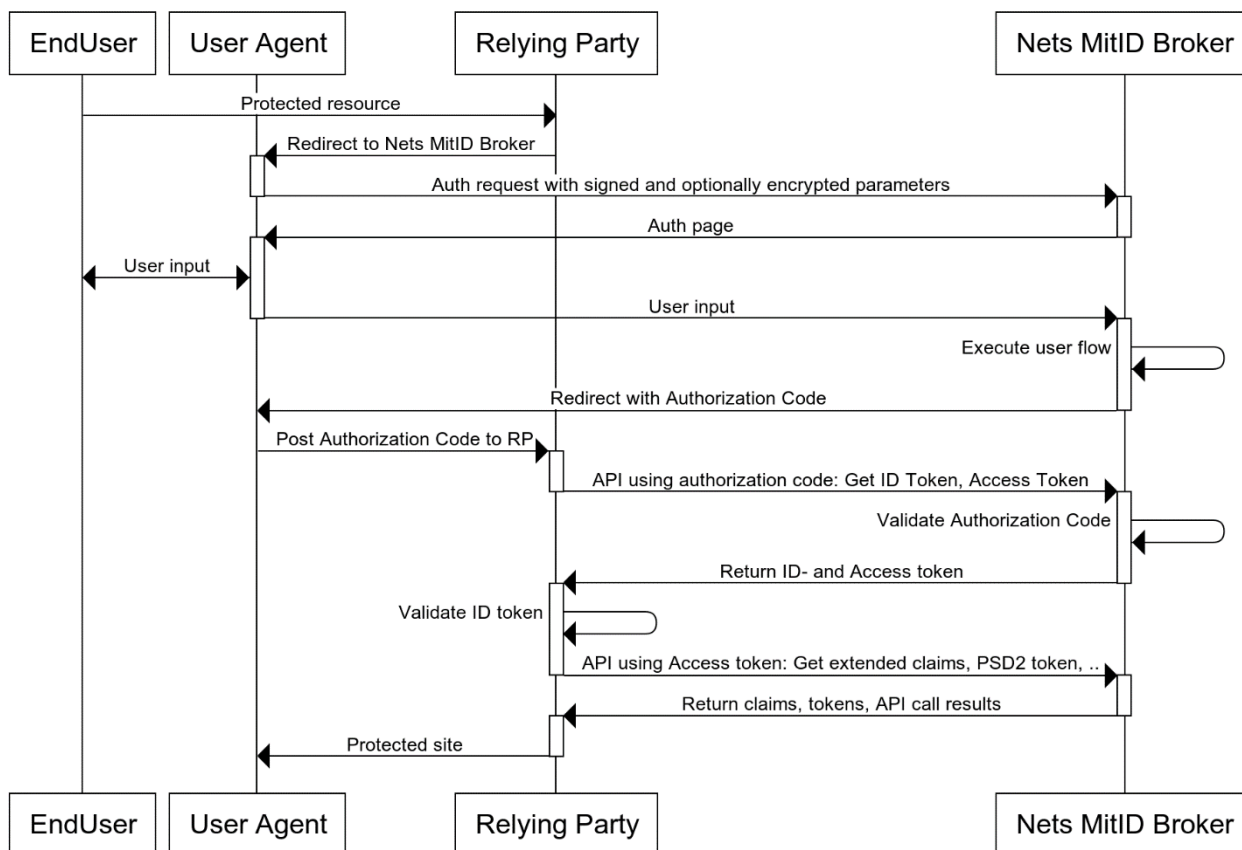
EndUser

User Agent

Relying Party

Nets MitID Broker

Protected resource

Redirect to Nets MitID Broker

Auth request with signed and optionally encrypted parameters

Auth page

User input

User input

Execute user flow

Redirect with Authorization Code

Post Authorization Code to RP

API using authorization code: Get ID Token, Access Token

Validate Authorization Code

Return ID- and Access token

Validate ID token

API using Access token: Get extended claims, PSD2 token, ..

Return claims, tokens, API call results

Protected site

EndUser

User Agent

Relying Party

Nets MitID Broker